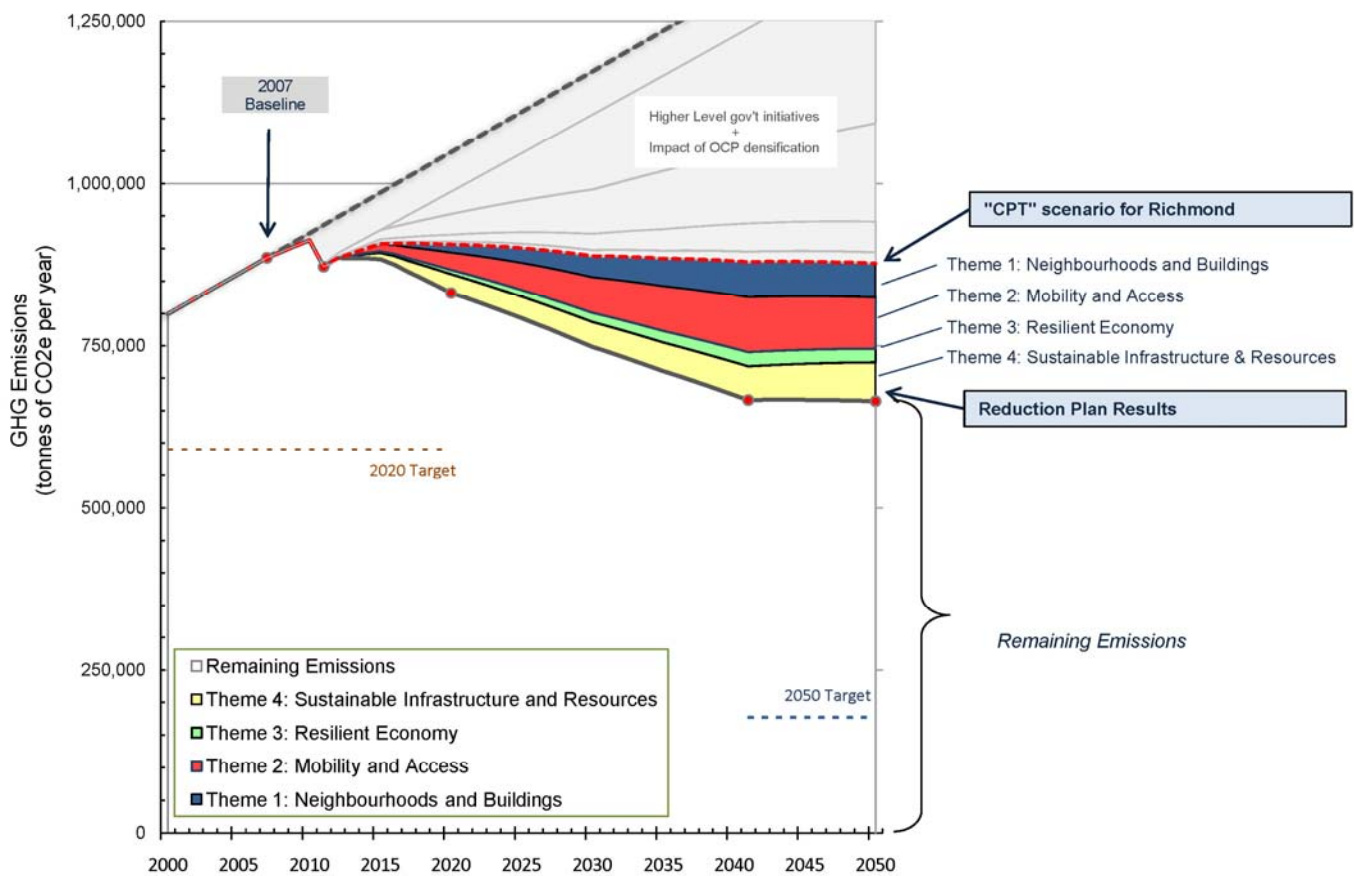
1,250,000

1,000,000

750,000

500,000

250,000

0

GHG Emissions (tonnes of CO2e per year)

2007 Baseline

Higher Level gov't initiatives + Impact of OCP densification

"CPT" scenario for Richmond

Theme 1: Neighbourhoods and Buildings

Theme 2: Mobility and Access

Theme 3: Resilient Economy

Theme 4: Sustainable Infrastructure & Resources

Reduction Plan Results

2020 Target

Remaining Emissions

2050 Target

Remaining Emissions
Theme 4: Sustainable Infrastructure and Resources
Theme 3: Resilient Economy
Theme 2: Mobility and Access
Theme 1: Neighbourhoods and Buildings

2000 2005 2010 2015 2020 2025 2030 2035 2040 2045 2050